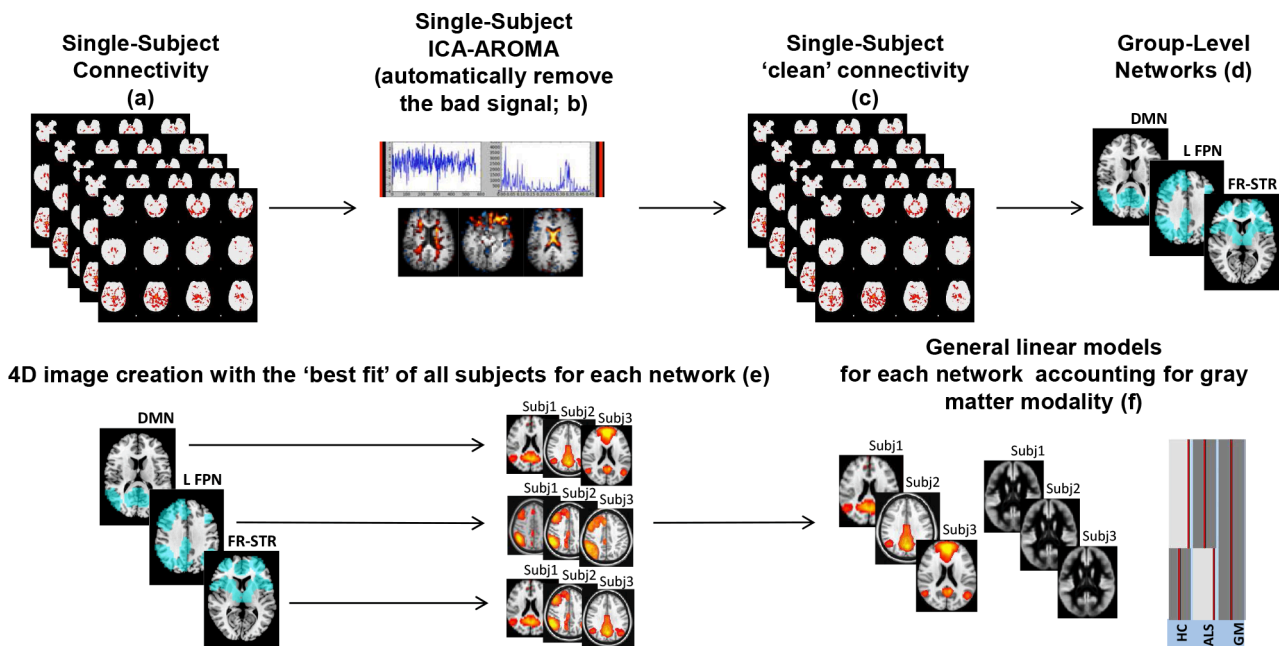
Single-Subject Connectivity (a)

Single-Subject ICA-AROMA (automatically remove the bad signal; b)

Single-Subject 'clean' connectivity (c)

Group-Level Networks (d)

DMN

L FPN

FR-STR

4D image creation with the 'best fit' of all subjects for each network (e)

DMN

L FPN

FR-STR

Subj1 Subj2 Subj3

Subj1 Subj2 Subj3

Subj1 Subj2 Subj3

General linear models for each network accounting for gray matter modality (f)

Subj1

Subj2

Subj3

Subj1

Subj2

Subj3

HC ALS GM